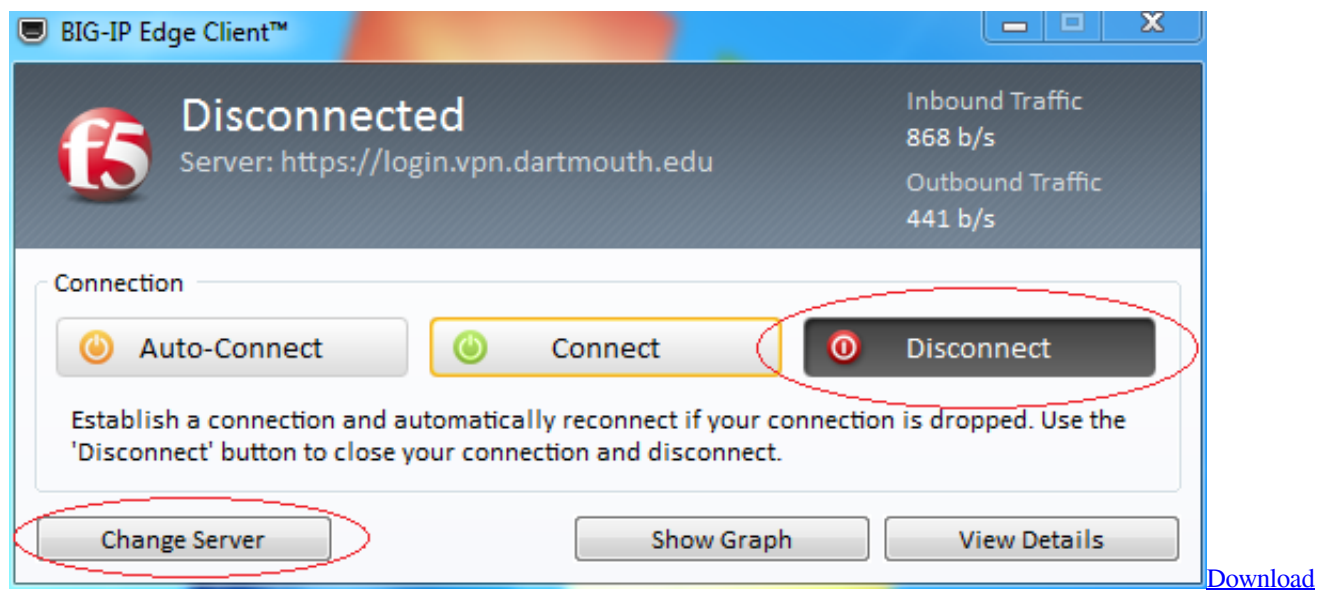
BIG-IP Edge Client™

f5

Disconnected

Server: https://login.vpn.dartmouth.edu

Inbound Traffic
868 b/s

Outbound Traffic
441 b/s

Connection

Auto-Connect

Connect

Disconnect

Establish a connection and automatically reconnect if your connection is dropped. Use the 'Disconnect' button to close your connection and disconnect.

Change Server

Show Graph

View Details

Download